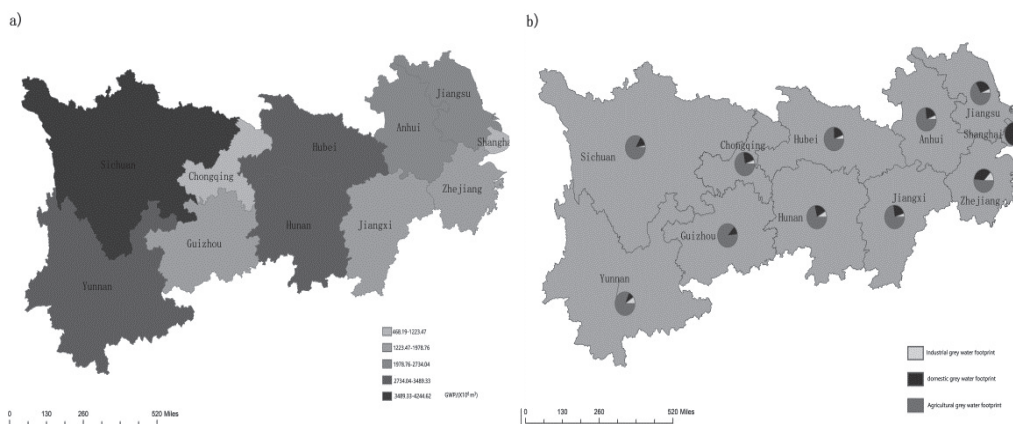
a)

Jiangsu
Anhui
Sichuan
Hubei
Shanghai
Chongqing
Zhejiang
Guizhou
Hunan
Jiangxi
Yunnan

468.19-1223.47
1223.47-1978.76
1978.76-2734.04
2734.04-3489.33
3489.33-4244.62
GWF/(X10$^8$ m$^3$)

0 130 260 520 Miles

b)

Jiangsu
Shanghai
Sichuan
Chongqing
Hubei
Anhui
Zhejiang
Jiangxi
Hunan
Guizhou
Yunnan

Industrial grey water footprint
domestic grey water footprint
Agricultural grey water footprint

0 130 260 520 Miles